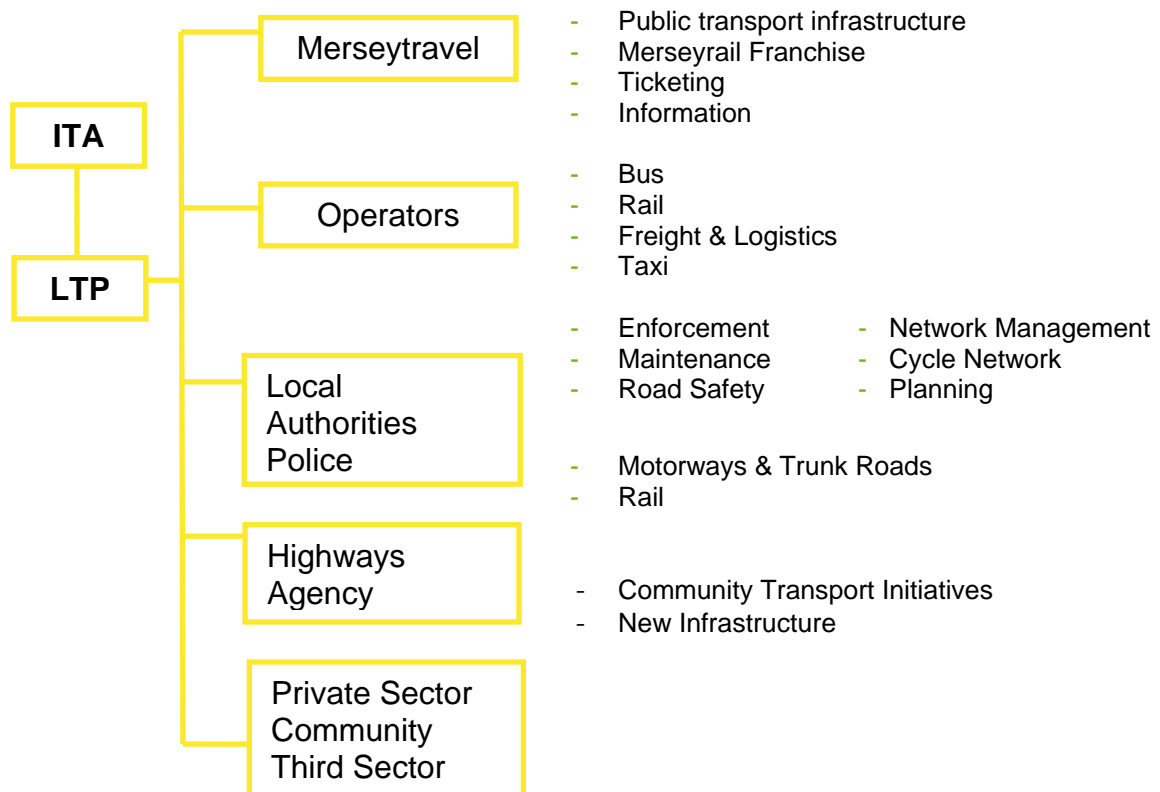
ITA

LTP

Merseytravel

- Public transport infrastructure
- Merseyrail Franchise
- Ticketing
- Information

Operators

- Bus
- Rail
- Freight & Logistics
- Taxi

Local Authorities Police

- Enforcement
- Maintenance
- Road Safety
- Network Management
- Cycle Network
- Planning

Highways Agency

- Motorways & Trunk Roads
- Rail

Private Sector Community Third Sector

- Community Transport Initiatives
- New Infrastructure